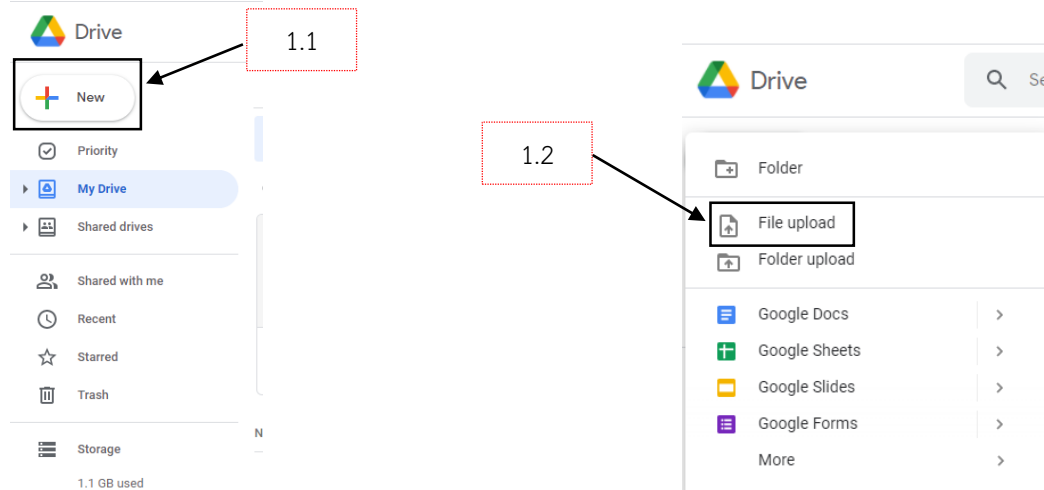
Drive

1.1

New

Priority

My Drive

Shared drives

Shared with me

Recent

Starred

Trash

Storage

1.1 GB used

N

Drive

Se

1.2

Folder

File upload

Folder upload

Google Docs

Google Sheets

Google Slides

Google Forms

More